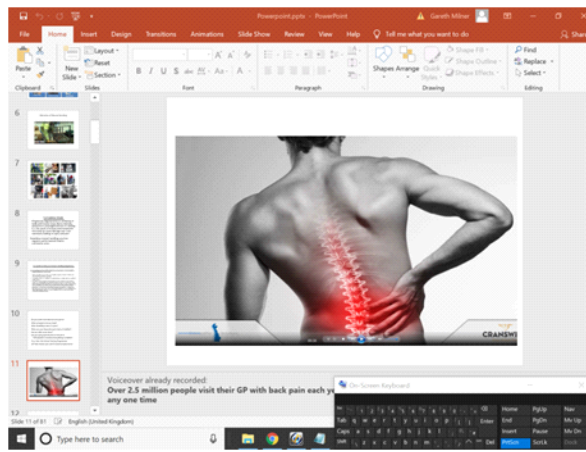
Powerpoint.pptx - PowerPoint

Gareth Milner

File Home Insert Design Transitions Animations Slide Show Review View Help Tell me what you want to do

Paste

Clipboard

New Slide

Layout

Reset

Section

Slides

Font

Paragraph

Shapes Arrange Quick Styles

Shape Fill

Shape Outline

Shape Effects

Drawing

Find

Replace

Select

Editing

6

7

8

9

10

11

12

CRANSW

Voiceover already recorded:

Over 2.5 million people visit their GP with back pain each ye

any one time

On-Screen Keyboard

Home PgUp Nav

End PgDn Mv Up

Insert Pause Mv Dn

PrtScn ScrLk Dock

Enter

Del

Slide 11 of 81 English (United Kingdom)

Type here to search